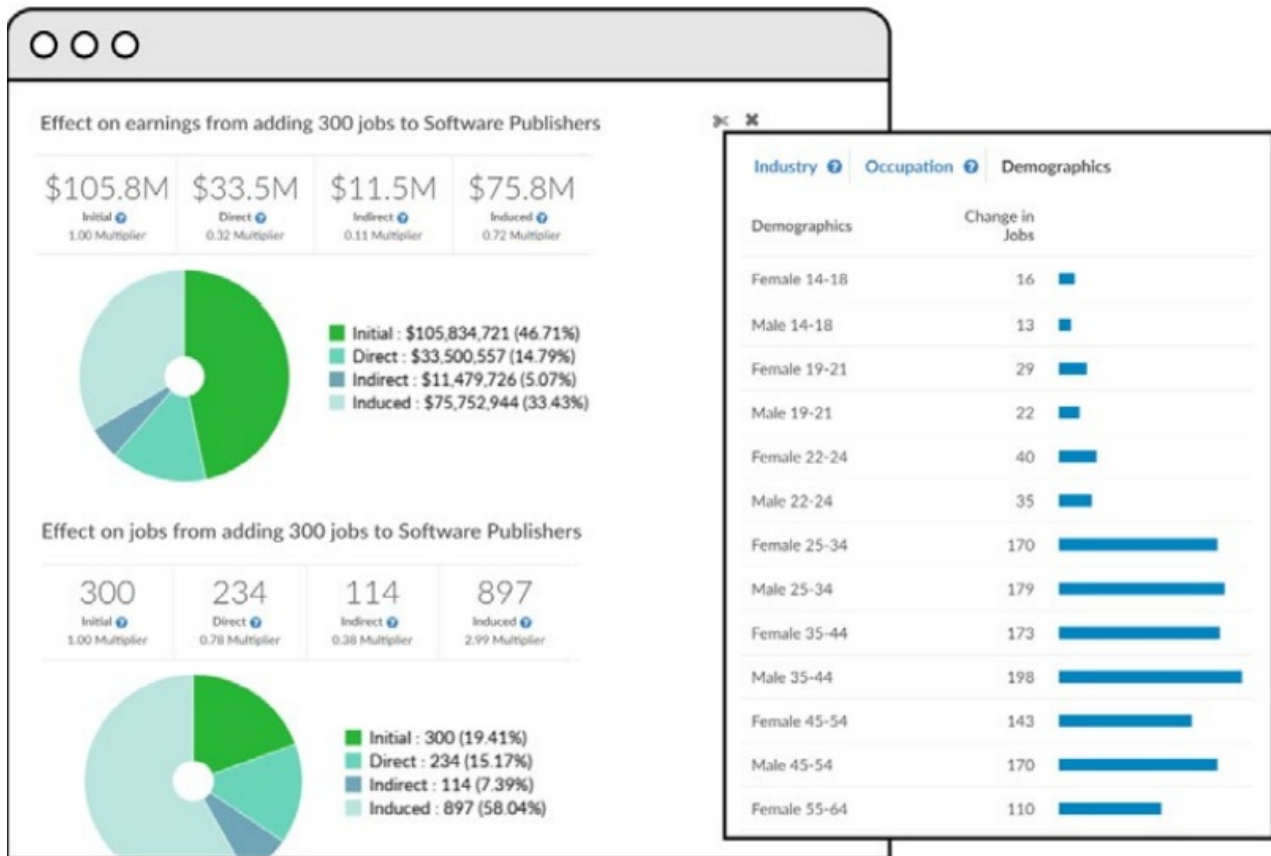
Effect on earnings from adding 300 jobs to Software Publishers

| $105.8M | $33.5M | $11.5M | $75.8M |
|---|---|---|---|
| Initial | Direct | Indirect | Induced |
| 1.00 Multiplier | 0.32 Multiplier | 0.11 Multiplier | 0.72 Multiplier |

Initial : $105,834,721 (46.71%)
Direct : $33,500,557 (14.79%)
Indirect : $11,479,726 (5.07%)
Induced : $75,752,944 (33.43%)

Effect on jobs from adding 300 jobs to Software Publishers

| 300 | 234 | 114 | 897 |
|---|---|---|---|
| Initial | Direct | Indirect | Induced |
| 1.00 Multiplier | 0.78 Multiplier | 0.38 Multiplier | 2.99 Multiplier |

Initial : 300 (19.41%)
Direct : 234 (15.17%)
Indirect : 114 (7.39%)
Induced : 897 (58.04%)

Industry Occupation Demographics

| Demographics | Change in Jobs |
|---|---|
| Female 14-18 | 16 |
| Male 14-18 | 13 |
| Female 19-21 | 29 |
| Male 19-21 | 22 |
| Female 22-24 | 40 |
| Male 22-24 | 35 |
| Female 25-34 | 170 |
| Male 25-34 | 179 |
| Female 35-44 | 173 |
| Male 35-44 | 198 |
| Female 45-54 | 143 |
| Male 45-54 | 170 |
| Female 55-64 | 110 |